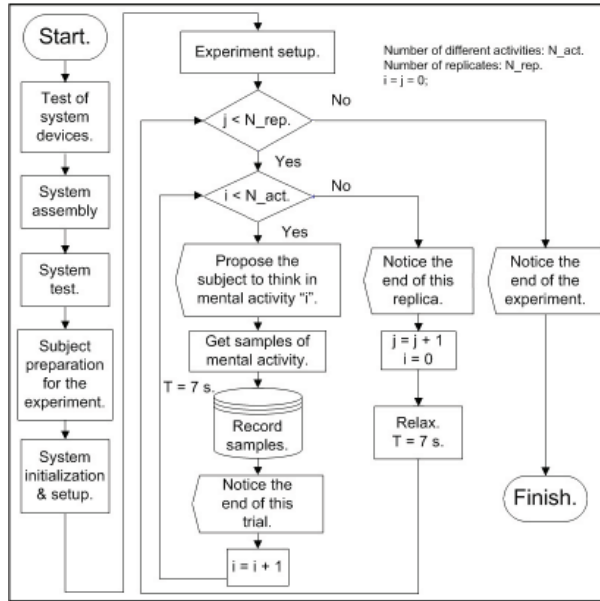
Start.

Test of system devices.

System assembly

System test.

Subject preparation for the experiment.

System initialization & setup.

Experiment setup.

Number of different activities: N_act.
Number of replicates: N_rep.
i = j = 0;

j < N_rep.

No

Yes

i < N_act.

No

Yes

Propose the subject to think in mental activity "i".

Get samples of mental activity.

T = 7 s.

Record samples.

Notice the end of this trial.

i = i + 1

Notice the end of this replica.

j = j + 1
i = 0

Relax.
T = 7 s.

Notice the end of the experiment.

Finish.